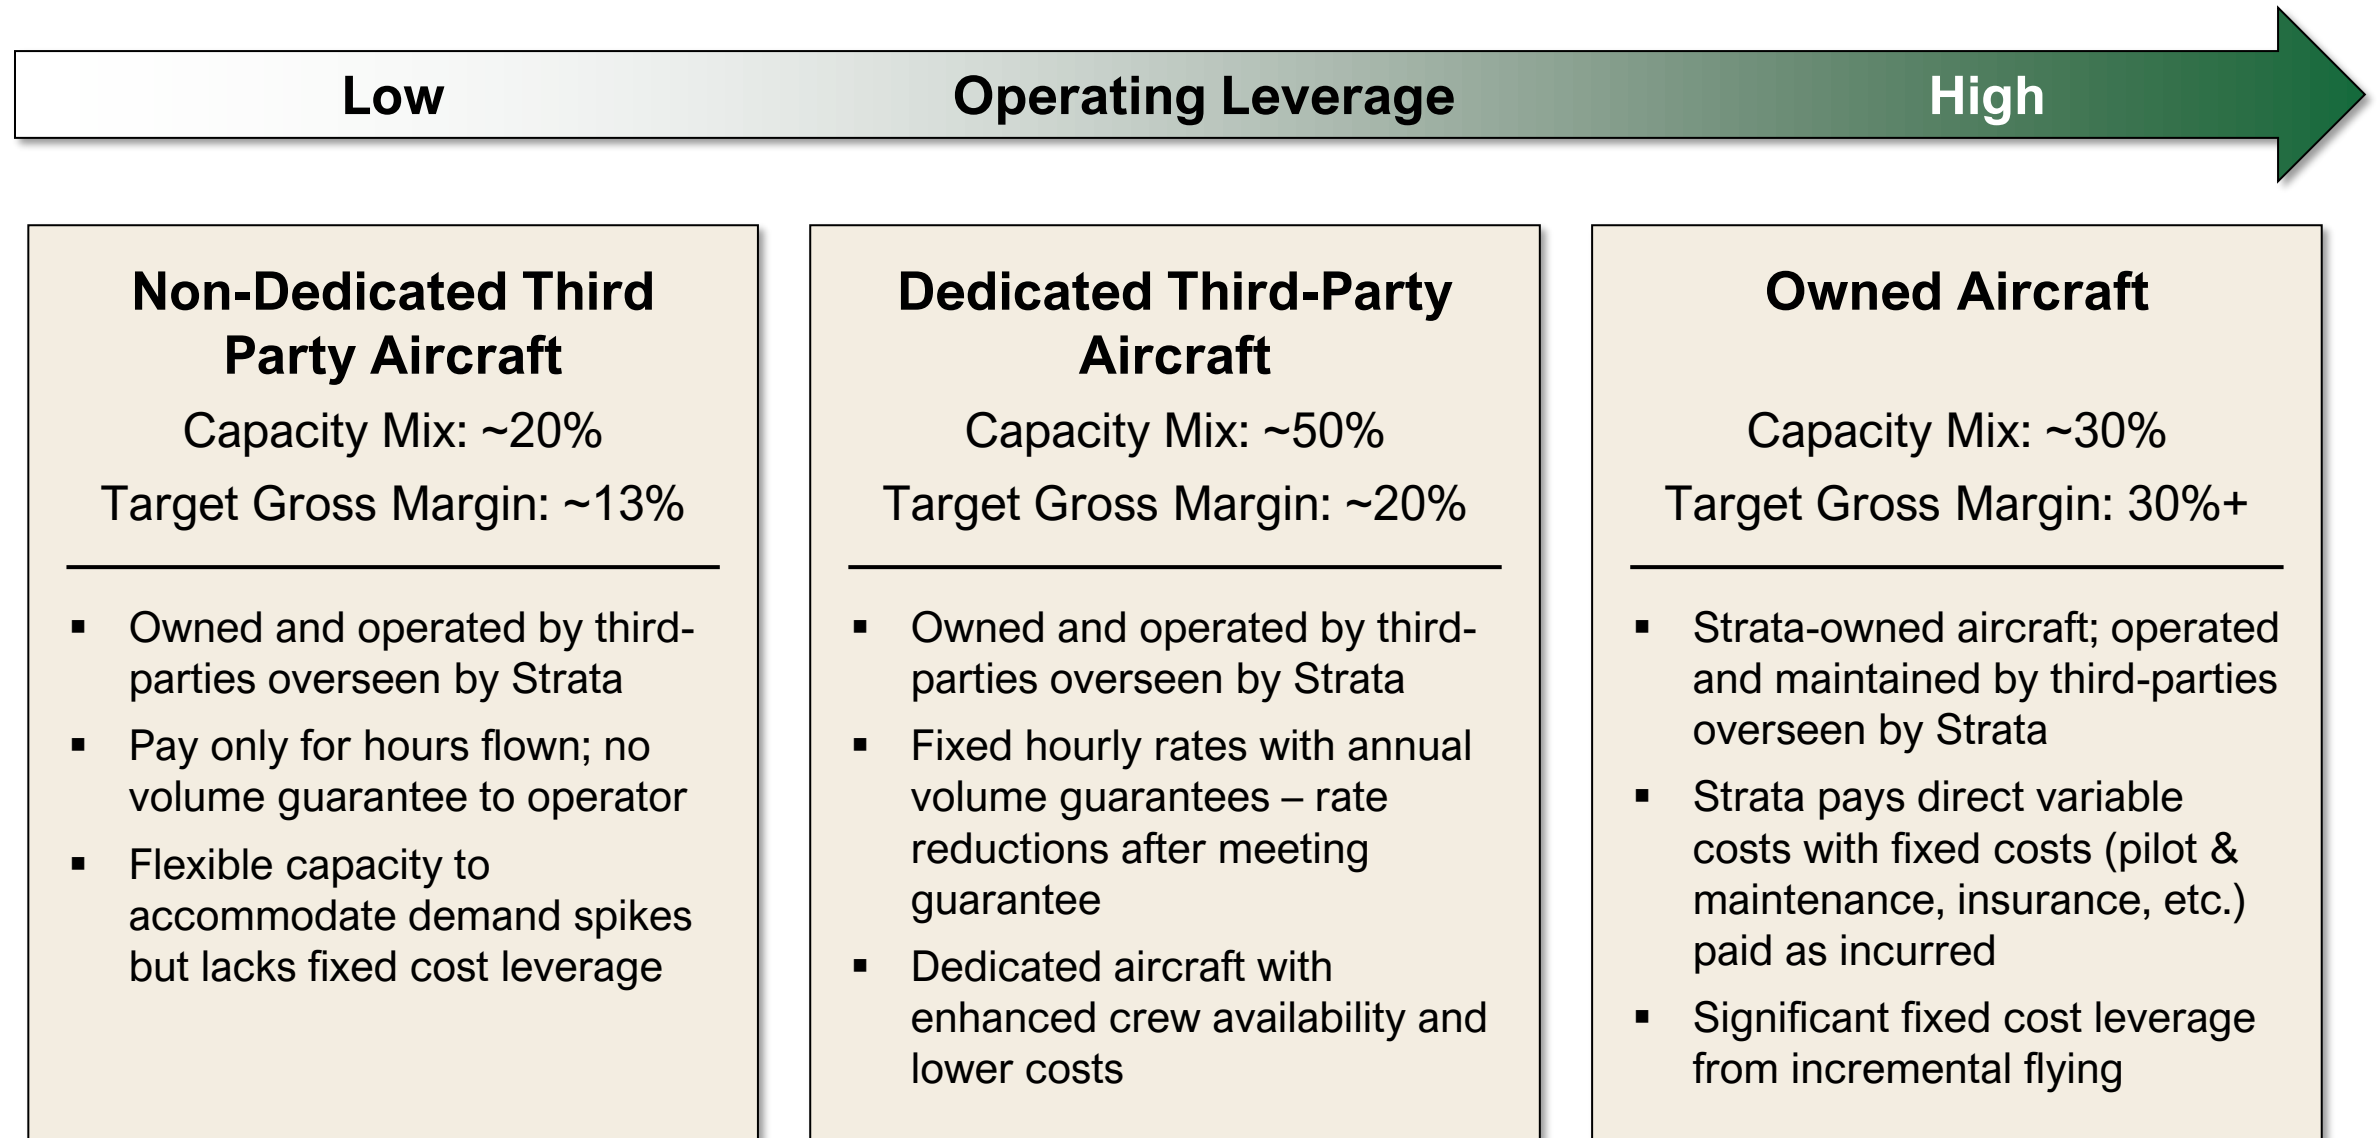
Low Operating Leverage High

**Non-Dedicated Third Party Aircraft**

Capacity Mix: ~20%

Target Gross Margin: ~13%

- Owned and operated by third-parties overseen by Strata
- Pay only for hours flown; no volume guarantee to operator
- Flexible capacity to accommodate demand spikes but lacks fixed cost leverage

**Dedicated Third-Party Aircraft**

Capacity Mix: ~50%

Target Gross Margin: ~20%

- Owned and operated by third-parties overseen by Strata
- Fixed hourly rates with annual volume guarantees – rate reductions after meeting guarantee
- Dedicated aircraft with enhanced crew availability and lower costs

**Owned Aircraft**

Capacity Mix: ~30%

Target Gross Margin: 30%+

- Strata-owned aircraft; operated and maintained by third-parties overseen by Strata
- Strata pays direct variable costs with fixed costs (pilot & maintenance, insurance, etc.) paid as incurred
- Significant fixed cost leverage from incremental flying